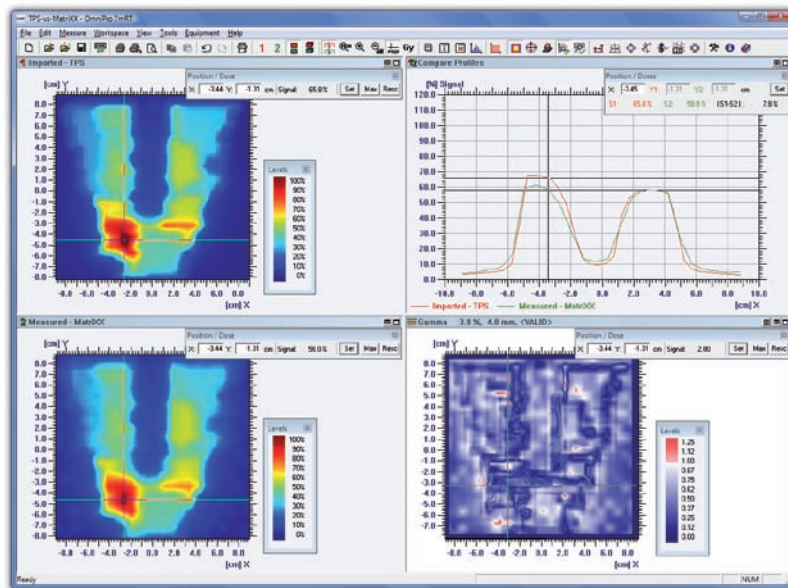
TPS-vs-MatriXX - OmniPro-I'mRT

File Edit Measure Workspace View Tools Equipment Help

1 2

1 Imported - TPS

Position / Dose

X: -3.44 Y: -1.31 cm Signal: 65.6% Set Max Reso

[cm] Y

8.0 7.0 6.0 5.0 4.0 3.0 2.0 1.0 0.0 -1.0 -2.0 -3.0 -4.0 -5.0 -6.0 -7.0 -8.0

-8.0 -6.0 -4.0 -2.0 0.0 2.0 4.0 6.0 8.0

[cm] X

Levels

100% 90% 80% 70% 60% 50% 40% 30% 20% 10% 0%

12 Compare Profiles

Position / Doses

X: -3.45 Y1: -1.31 Y2: -1.31 cm

S1: 65.6% S2: 59.6% |S1-S2|: 7.8%

[%] Signal

120.0 110.0 100.0 90.0 80.0 70.0 60.0 50.0 40.0 30.0 20.0 10.0 0.0

-10.0 -8.0 -6.0 -4.0 -2.0 0.0 2.0 4.0 6.0 8.0 10.0

[cm] X

Imported - TPS — Measured - MatriXX

2 Measured - MatriXX

Position / Dose

X: -3.44 Y: -1.31 cm Signal: 58.6% Set Max Reso

[cm] Y

8.0 7.0 6.0 5.0 4.0 3.0 2.0 1.0 0.0 -1.0 -2.0 -3.0 -4.0 -5.0 -6.0 -7.0 -8.0

-8.0 -6.0 -4.0 -2.0 0.0 2.0 4.0 6.0 8.0

[cm] X

Levels

100% 90% 80% 70% 60% 50% 40% 30% 20% 10% 0%

Gamma 3.0 %, 4.0 mm, <VALID>

Position / Dose

X: -3.44 Y: -1.31 cm Signal: 2.00 Set Max Reso

[cm] Y

8.0 7.0 6.0 5.0 4.0 3.0 2.0 1.0 0.0 -1.0 -2.0 -3.0 -4.0 -5.0 -6.0 -7.0

-8.0 -6.0 -4.0 -2.0 0.0 2.0 4.0 6.0 8.0

[cm] X

Levels

1.25 1.12 1.00 0.87 0.75 0.62 0.50 0.37 0.25 0.12 0.00

Ready

NUM